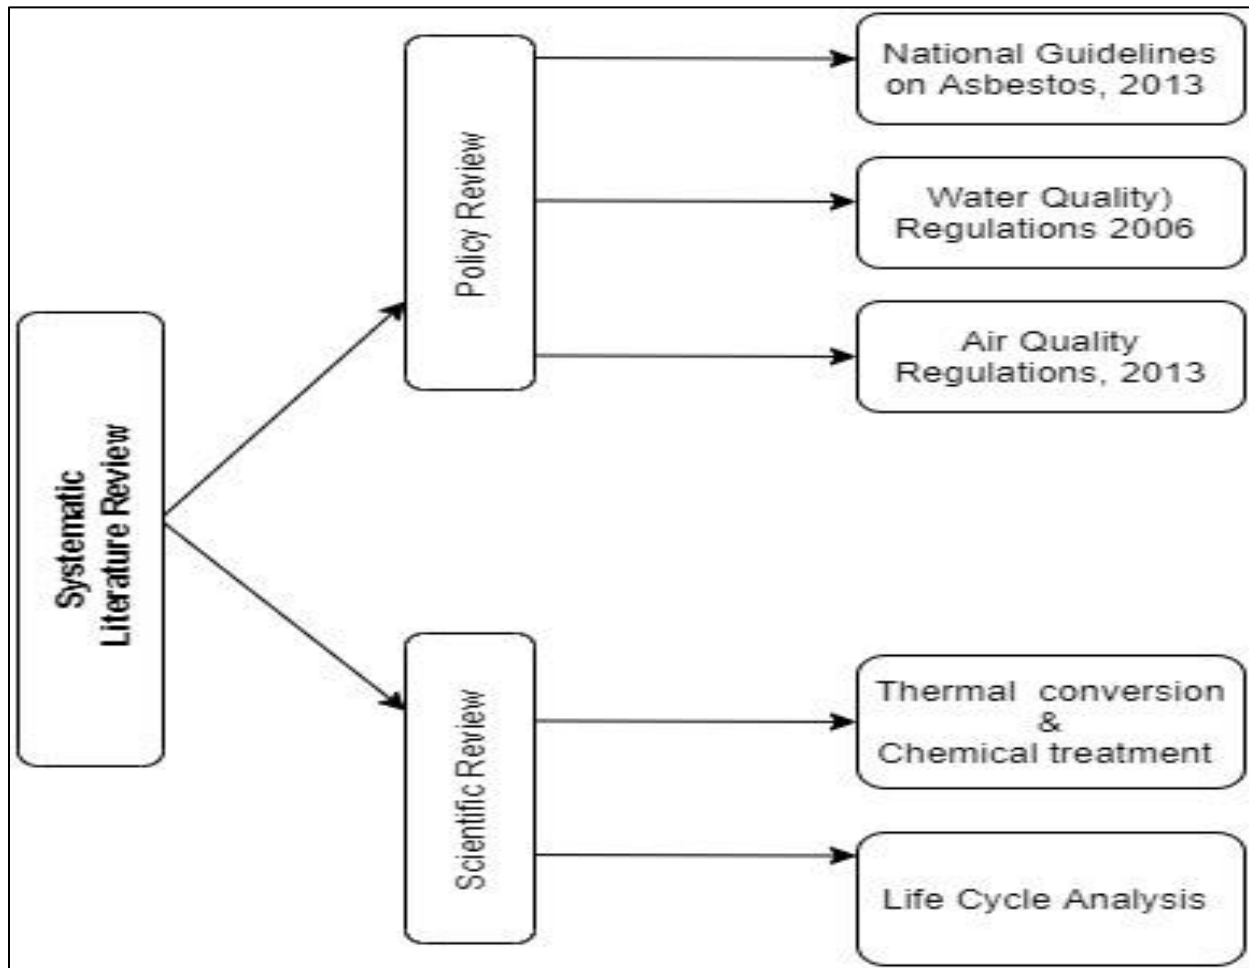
Systematic Literature Review

Policy Review

National Guidelines on Asbestos, 2013

Water Quality) Regulations 2006

Air Quality Regulations, 2013

Scientific Review

Thermal conversion & Chemical treatment

Life Cycle Analysis